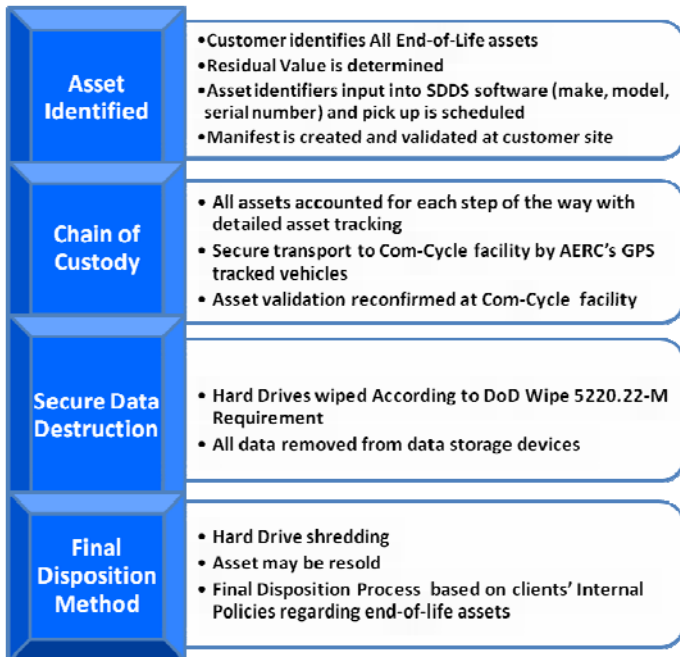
Asset Identified

•Customer identifies All End-of-Life assets
•Residual Value is determined
•Asset identifiers input into SDDS software (make, model, serial number) and pick up is scheduled
•Manifest is created and validated at customer site

Chain of Custody

• All assets accounted for each step of the way with detailed asset tracking
• Secure transport to Com-Cycle facility by AERC's GPS tracked vehicles
• Asset validation reconfirmed at Com-Cycle facility

Secure Data Destruction

• Hard Drives wiped According to DoD Wipe 5220.22-M Requirement
• All data removed from data storage devices

Final Disposition Method

• Hard Drive shredding
• Asset may be resold
• Final Disposition Process based on clients' Internal Policies regarding end-of-life assets